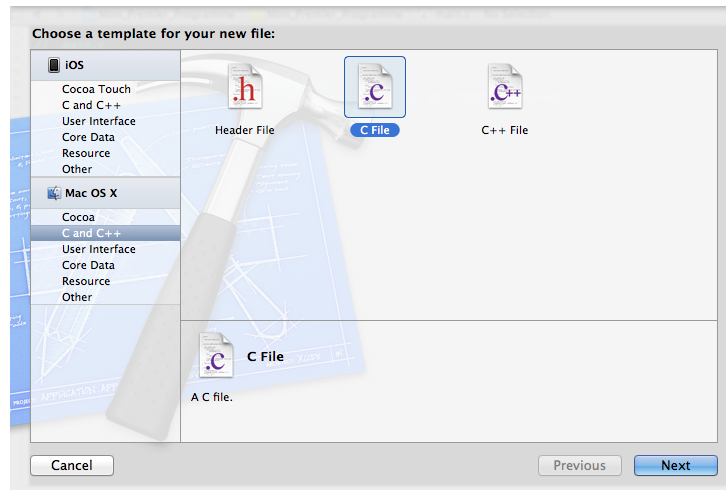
Choose a template for your new file:

iOS
Cocoa Touch
C and C++
User Interface
Core Data
Resource
Other

Mac OS X
Cocoa
C and C++
User Interface
Core Data
Resource
Other

.h
Header File

.c
C File

.c++
C++ File

.c
C File

A C file.

Cancel

Previous

Next